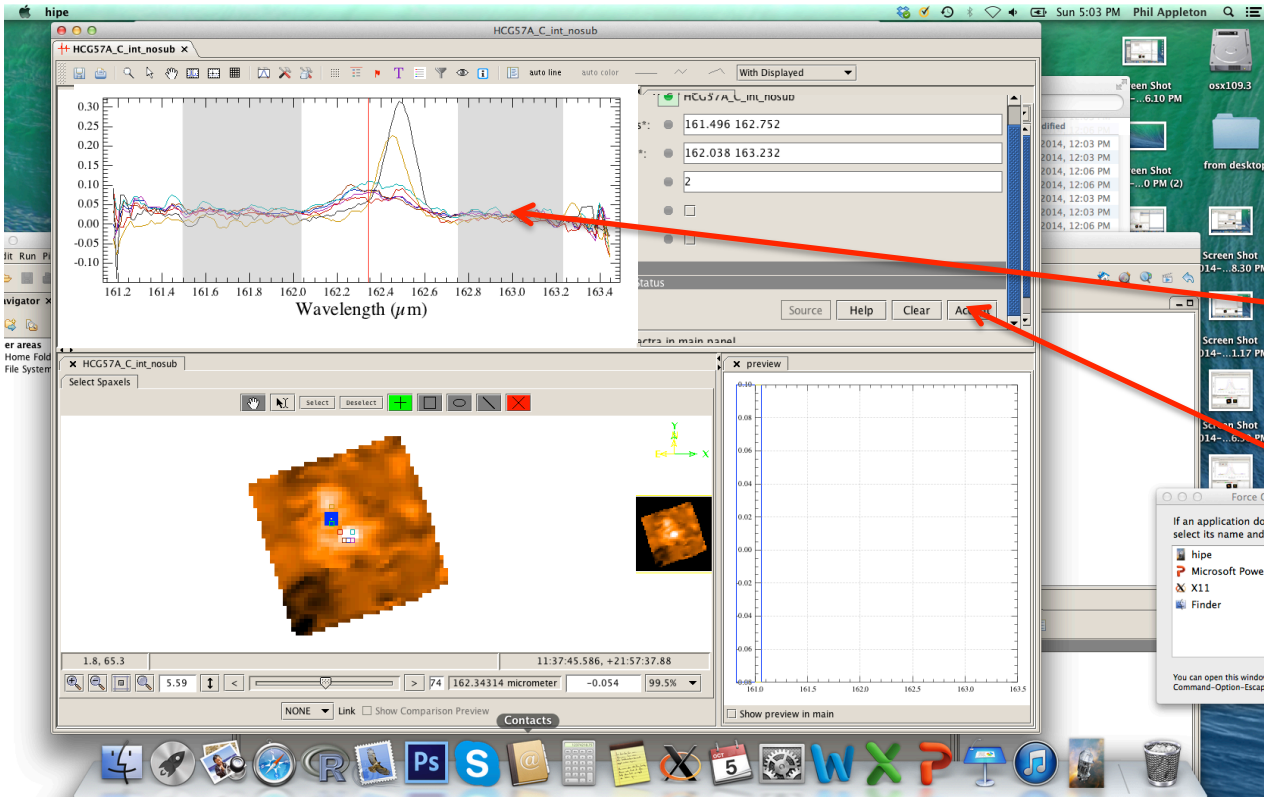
hipe
Sun 5:03 PM Phil Appleton

HCG57A_C_int_nosub
HCG57A_C_int_nosub ×
auto line auto color With Displayed

0.30
0.25
0.20
0.15
0.10
0.05
0.00
-0.05
-0.10
161.2 161.4 161.6 161.8 162.0 162.2 162.4 162.6 162.8 163.0 163.2 163.4
Wavelength ($\mu$m)

HCG57A_C_int_nosub
s*: 161.496 162.752
*: 162.038 163.232
2
Status
Source Help Clear Ac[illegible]
ctra in main panel

dit Run Pi
avigator
er areas
Home Fold
File System

× HCG57A_C_int_nosub
Select Spaxels
Select Deselect
Y
X
1.8, 65.3
11:37:45.586, +21:57:37.88
5.59 74 162.34314 micrometer -0.054 99.5%
NONE Link Show Comparison Preview

× preview
0.10
0.08
0.06
0.04
0.02
0.00
-0.02
161.0 161.5 162.0 162.5 163.0 163.5
Show preview in main

een Shot
...6.10 PM
osx109.3
dified
2014, 12:03 PM
2014, 12:03 PM
2014, 12:06 PM
2014, 12:06 PM
2014, 12:03 PM
2014, 12:03 PM
2014, 12:06 PM
een Shot
...0 PM (2)
from desktop
Screen Shot
014-...8.30 PM
Screen Shot
014-...1.17 PM
Screen Shot
014-...6.30 PM

Force Q
If an application do
select its name and
hipe
Microsoft Powe
X11
Finder
You can open this window
Command-Option-Escap

Contacts
OCT
5